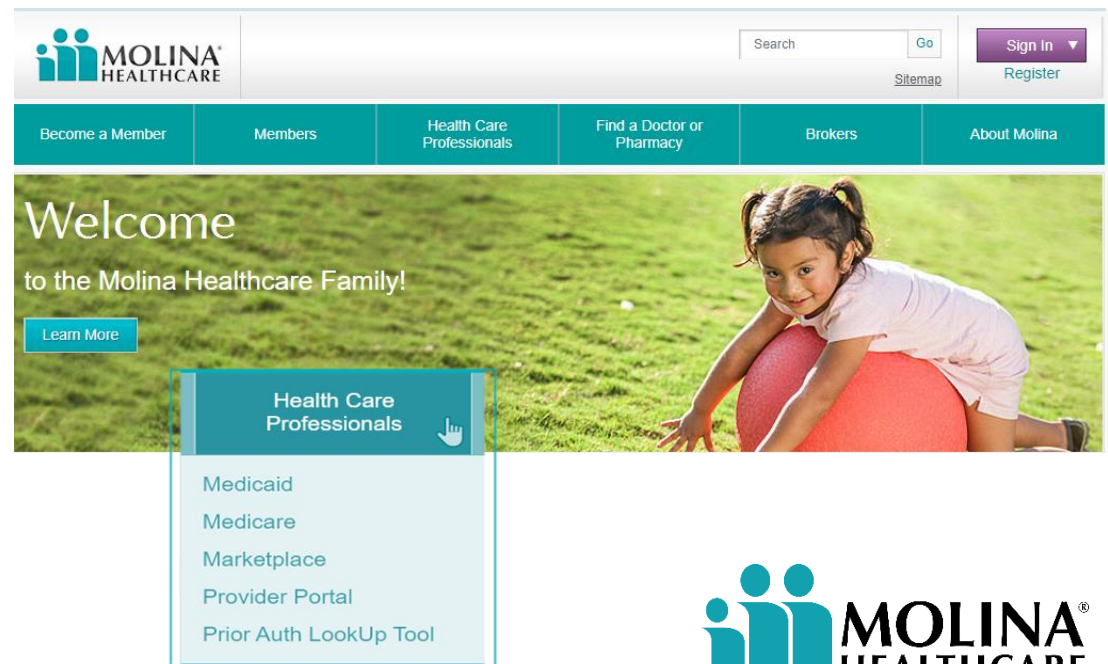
MOLINA® HEALTHCARE

Search Go

Sitemap

Sign In ▼

Register

Become a Member | Members | Health Care Professionals | Find a Doctor or Pharmacy | Brokers | About Molina

Welcome

to the Molina Healthcare Family!

Learn More

Health Care Professionals

Medicaid

Medicare

Marketplace

Provider Portal

Prior Auth LookUp Tool

MOLINA®

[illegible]